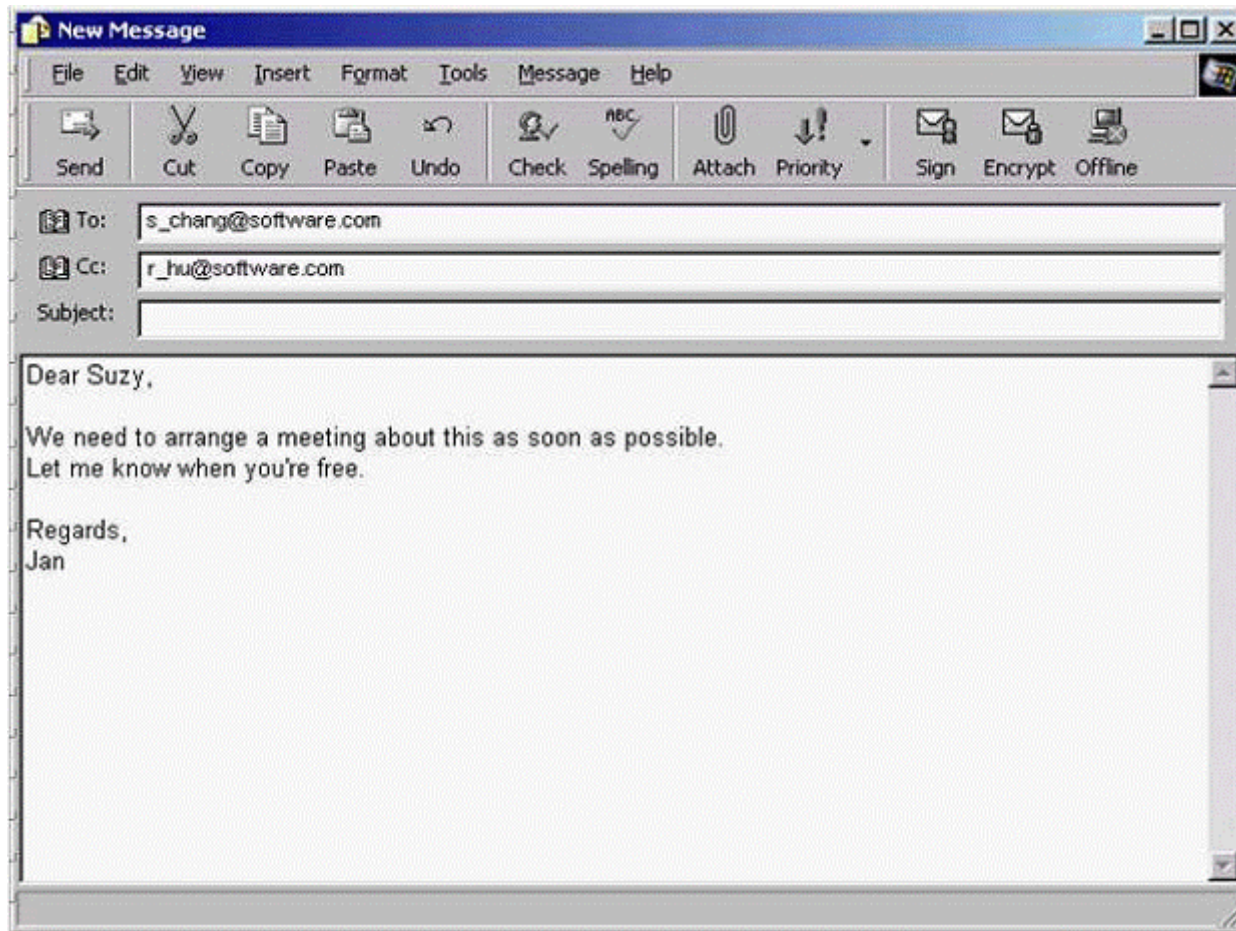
New Message

File Edit View Insert Format Tools Message Help

Send Cut Copy Paste Undo Check Spelling Attach Priority Sign Encrypt Offline

To: s_chang@software.com

Cc: r_hu@software.com

Subject:

Dear Suzy,

We need to arrange a meeting about this as soon as possible. Let me know when you're free.

Regards,
Jan